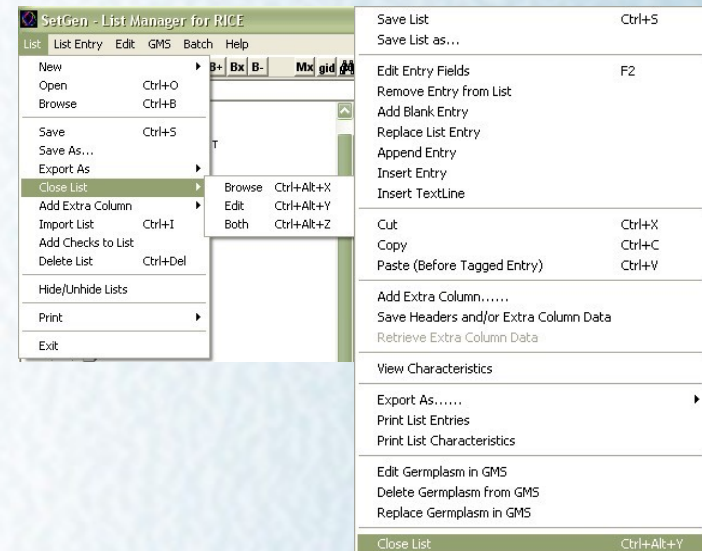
SetGen - List Manager for RICE

List List Entry Edit GMS Batch Help

B+ Bx B- Mx gid

New
Open Ctrl+O
Browse Ctrl+B
Save Ctrl+S
Save As...
Export As
Close List
Add Extra Column
Import List Ctrl+I
Add Checks to List
Delete List Ctrl+Del
Hide/Unhide Lists
Print
Exit

Browse Ctrl+Alt+X
Edit Ctrl+Alt+Y
Both Ctrl+Alt+Z

T

Save List Ctrl+S
Save List as...
Edit Entry Fields F2
Remove Entry from List
Add Blank Entry
Replace List Entry
Append Entry
Insert Entry
Insert TextLine
Cut Ctrl+X
Copy Ctrl+C
Paste (Before Tagged Entry) Ctrl+V
Add Extra Column......
Save Headers and/or Extra Column Data
Retrieve Extra Column Data
View Characteristics
Export As......
Print List Entries
Print List Characteristics
Edit Germplasm in GMS
Delete Germplasm from GMS
Replace Germplasm in GMS
Close List Ctrl+Alt+Y